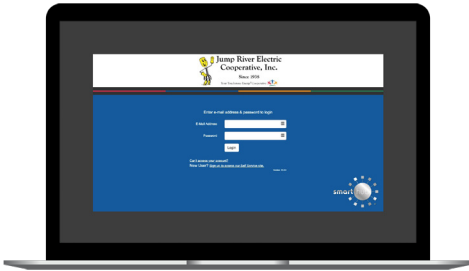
Jump River Electric Cooperative, Inc.

Since 1938

Your Touchstone Energy® Cooperative

Enter e-mail address & password to login

E-Mail Address

Password

Log In

Can't access your account?

New User? Sign up to access our self service site.

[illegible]

smart